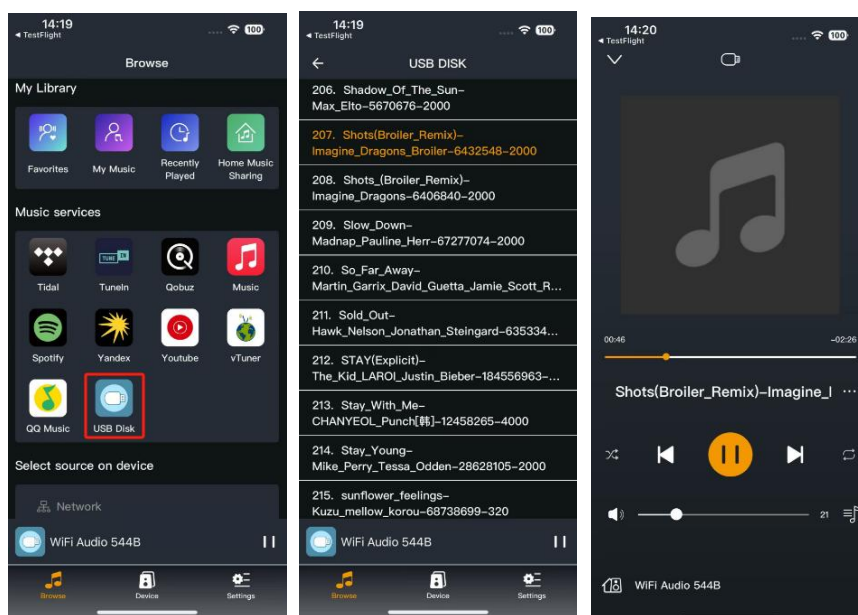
14:19
◂ TestFlight
100

Browse

My Library

Favorites

My Music

Recently Played

Home Music Sharing

Music services

Tidal

TuneIn

Qobuz

Music

Spotify

Yandex

Youtube

vTuner

QQ Music

USB Disk

Select source on device

Network

WiFi Audio 544B

Browse

Device

Settings

14:19
◂ TestFlight
100

USB DISK

206. Shadow_Of_The_Sun–Max_Elto–5670676–2000

207. Shots(Broiler_Remix)–Imagine_Dragons_Broiler–6432548–2000

208. Shots_(Broiler_Remix)–Imagine_Dragons–6406840–2000

209. Slow_Down–Madnap_Pauline_Herr–67277074–2000

210. So_Far_Away–Martin_Garrix_David_Guetta_Jamie_Scott_R...

211. Sold_Out–Hawk_Nelson_Jonathan_Steingard–635334...

212. STAY(Explicit)–The_Kid_LAROI_Justin_Bieber–184556963–...

213. Stay_With_Me–CHANYEOL_Punch[韩]–12458265–4000

214. Stay_Young–Mike_Perry_Tessa_Odden–28628105–2000

215. sunflower_feelings–Kuzu_mellow_korou–68738699–320

WiFi Audio 544B

Browse

Device

Settings

14:20
◂ TestFlight
100

00:46

-02:26

Shots(Broiler_Remix)–Imagine_I

21

WiFi Audio 544B